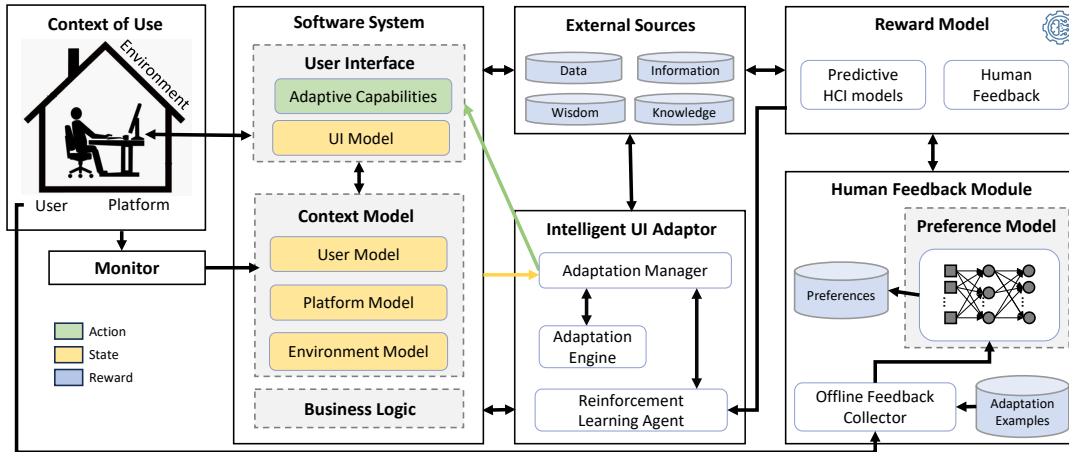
Context of Use
Environment
User
Platform
Monitor
Action
State
Reward
Software System
User Interface
Adaptive Capabilities
UI Model
Context Model
User Model
Platform Model
Environment Model
Business Logic
External Sources
Data
Information
Wisdom
Knowledge
Intelligent UI Adaptor
Adaptation Manager
Adaptation Engine
Reinforcement Learning Agent
Reward Model
Predictive HCI models
Human Feedback
Human Feedback Module
Preference Model
Preferences
Offline Feedback Collector
Adaptation Examples